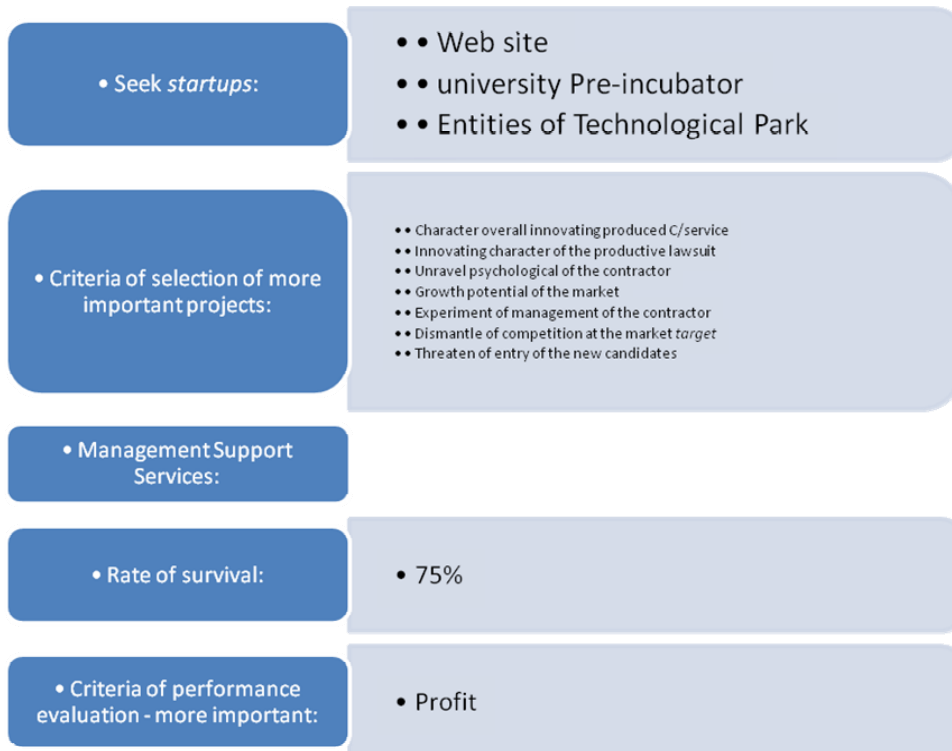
• Seek *startups*:

• • Web site
• • university Pre-incubator
• • Entities of Technological Park

• Criteria of selection of more important projects:

• • Character overall innovating produced C/service
• • Innovating character of the productive lawsuit
• • Unravel psychological of the contractor
• • Growth potential of the market
• • Experiment of management of the contractor
• • Dismantle of competition at the market *target*
• • Threaten of entry of the new candidates

• Management Support Services:

• Rate of survival:

• 75%

• Criteria of performance evaluation - more important:

• Profit